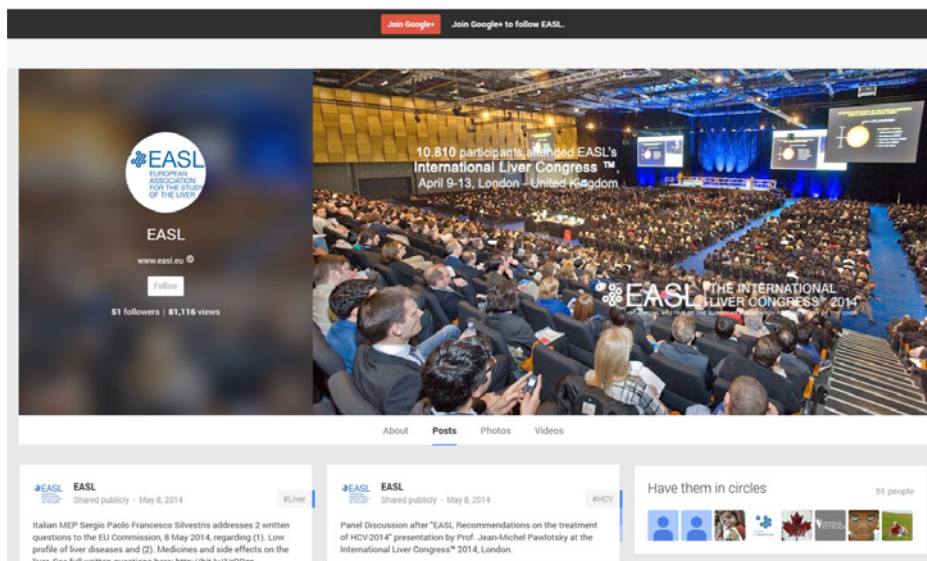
Join Google+ Join Google+ to follow EASL.

EASL EUROPEAN ASSOCIATION FOR THE STUDY OF THE LIVER

EASL

www.easl.eu

Follow

51 followers | 81,116 views

10.810 participants attended EASL's International Liver Congress™ April 9-13, London - United Kingdom

EASL THE INTERNATIONAL LIVER CONGRESS™ 2014

About Posts Photos Videos

EASL
EASL
Shared publicly - May 8, 2014
#Liver

Italian MEP Sergio Paolo Francesco Silvestris addresses 2 written questions to the EU Commission, 8 May 2014, regarding (1). Low profile of liver diseases and (2). Medicines and side effects on the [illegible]

EASL
EASL
Shared publicly - May 8, 2014
#HCV

Panel Discussion after "EASL Recommendations on the treatment of HCV-2014" presentation by Prof. Jean-Michel Pawlotsky at the International Liver Congress™ 2014, London.

Have them in circles
51 people